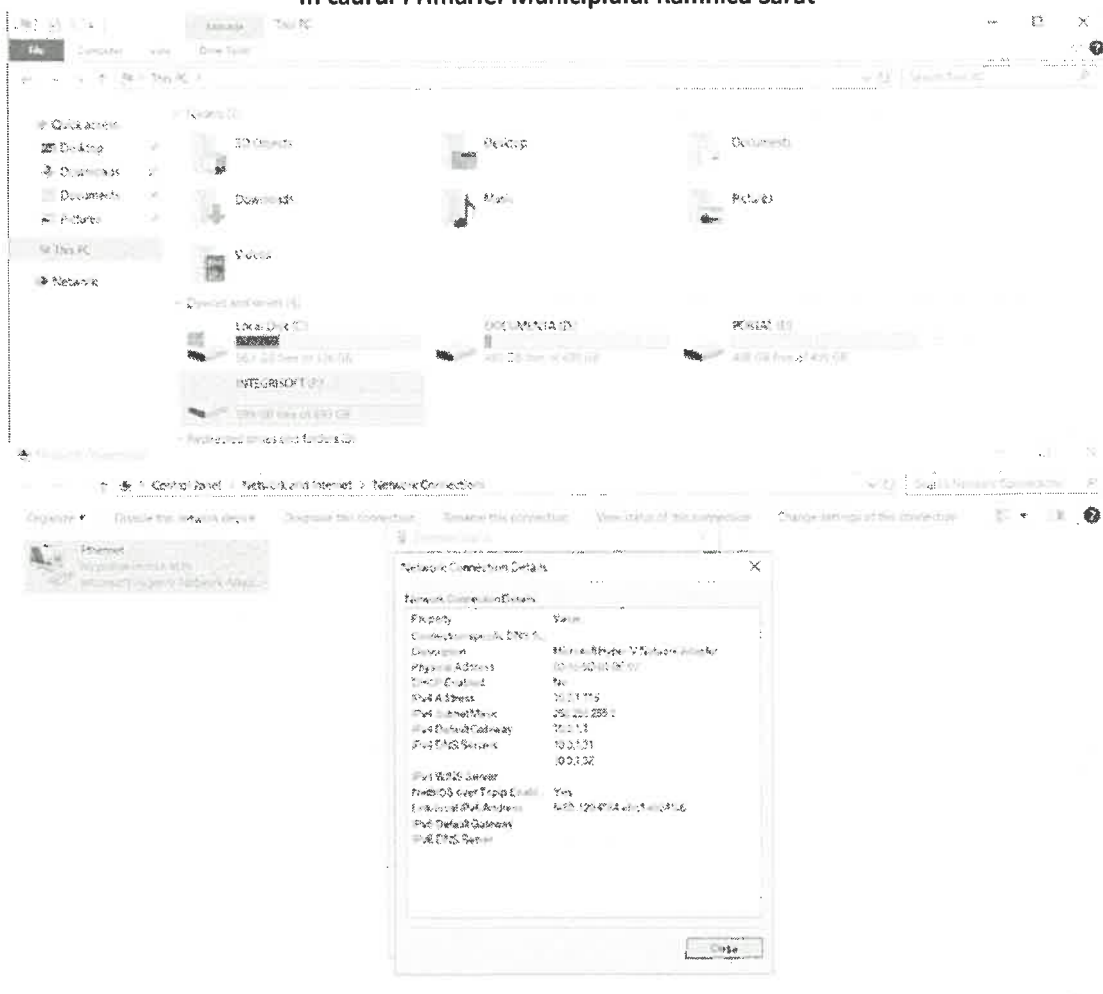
în cadrul Primăriei Municipiului Râmnicu Sărat

Manage This PC

File Computer View Drive Tools

This PC

Quick access
Desktop
Downloads
Documents
Pictures
This PC
Network

Folders (7)

3D Objects
Desktop
Documents
Downloads
Music
Pictures
Videos

Devices and drives (4)

Local Disk (C:)
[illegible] GB free of 126 GB
DOCUMENTA (D:)
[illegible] GB free of 400 GB
PERSAL (E:)
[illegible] GB free of 400 GB
INTEGRISOFT (F:)
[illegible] GB free of 600 GB

Redirected drives and folders (2)

Network Connections

Control Panel > Network and Internet > Network Connections

Organize ▾ Disable this network device Diagnose this connection Rename this connection View status of this connection Change settings of this connection

Ethernet
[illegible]
Microsoft Hyper-V Network Adapt...

Network Connection Details

Network Connection Details:

| Property | Value |
|---|---|
| Connection-specific DNS S... | |
| Description | Microsoft Hyper-V Network Adapter |
| Physical Address | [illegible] |
| DHCP Enabled | No |
| IPv4 Address | 10.0.1.116 |
| IPv4 Subnet Mask | 255.255.255.0 |
| IPv4 Default Gateway | 10.0.1.1 |
| IPv4 DNS Servers | 10.0.1.31 |
| | 10.0.1.32 |
| IPv4 WINS Server | |
| NetBIOS over Tcpip Enabl... | Yes |
| Link-local IPv6 Address | fe80::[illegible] |
| IPv6 Default Gateway | |
| IPv6 DNS Server | |

Close